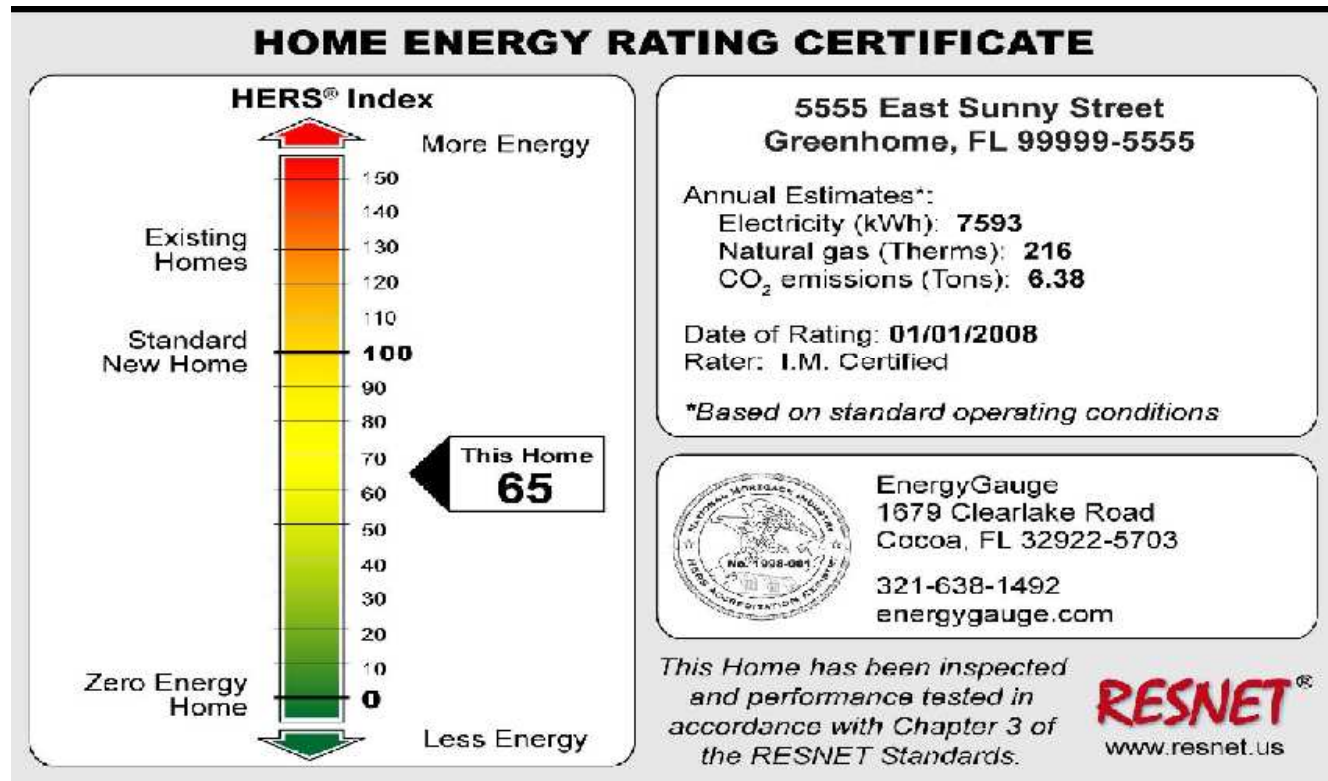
HOME ENERGY RATING CERTIFICATE

HERS® Index

More Energy

150
140
130
120
110
100
90
80
70
60
50
40
30
20
10
0

Existing Homes

Standard New Home

This Home
65

Zero Energy Home

Less Energy

5555 East Sunny Street
Greenhome, FL 99999-5555

Annual Estimates*:
Electricity (kWh): 7593
Natural gas (Therms): 216
$CO_2$ emissions (Tons): 6.38

Date of Rating: 01/01/2008
Rater: I.M. Certified

*Based on standard operating conditions

NATIONAL MORTGAGE INDUSTRY HERS ACCREDITATION PROVIDER No. 1998-001

EnergyGauge
1679 Clearlake Road
Cocoa, FL 32922-5703

321-638-1492
energygauge.com

This Home has been inspected and performance tested in accordance with Chapter 3 of the RESNET Standards.

RESNET®
www.resnet.us